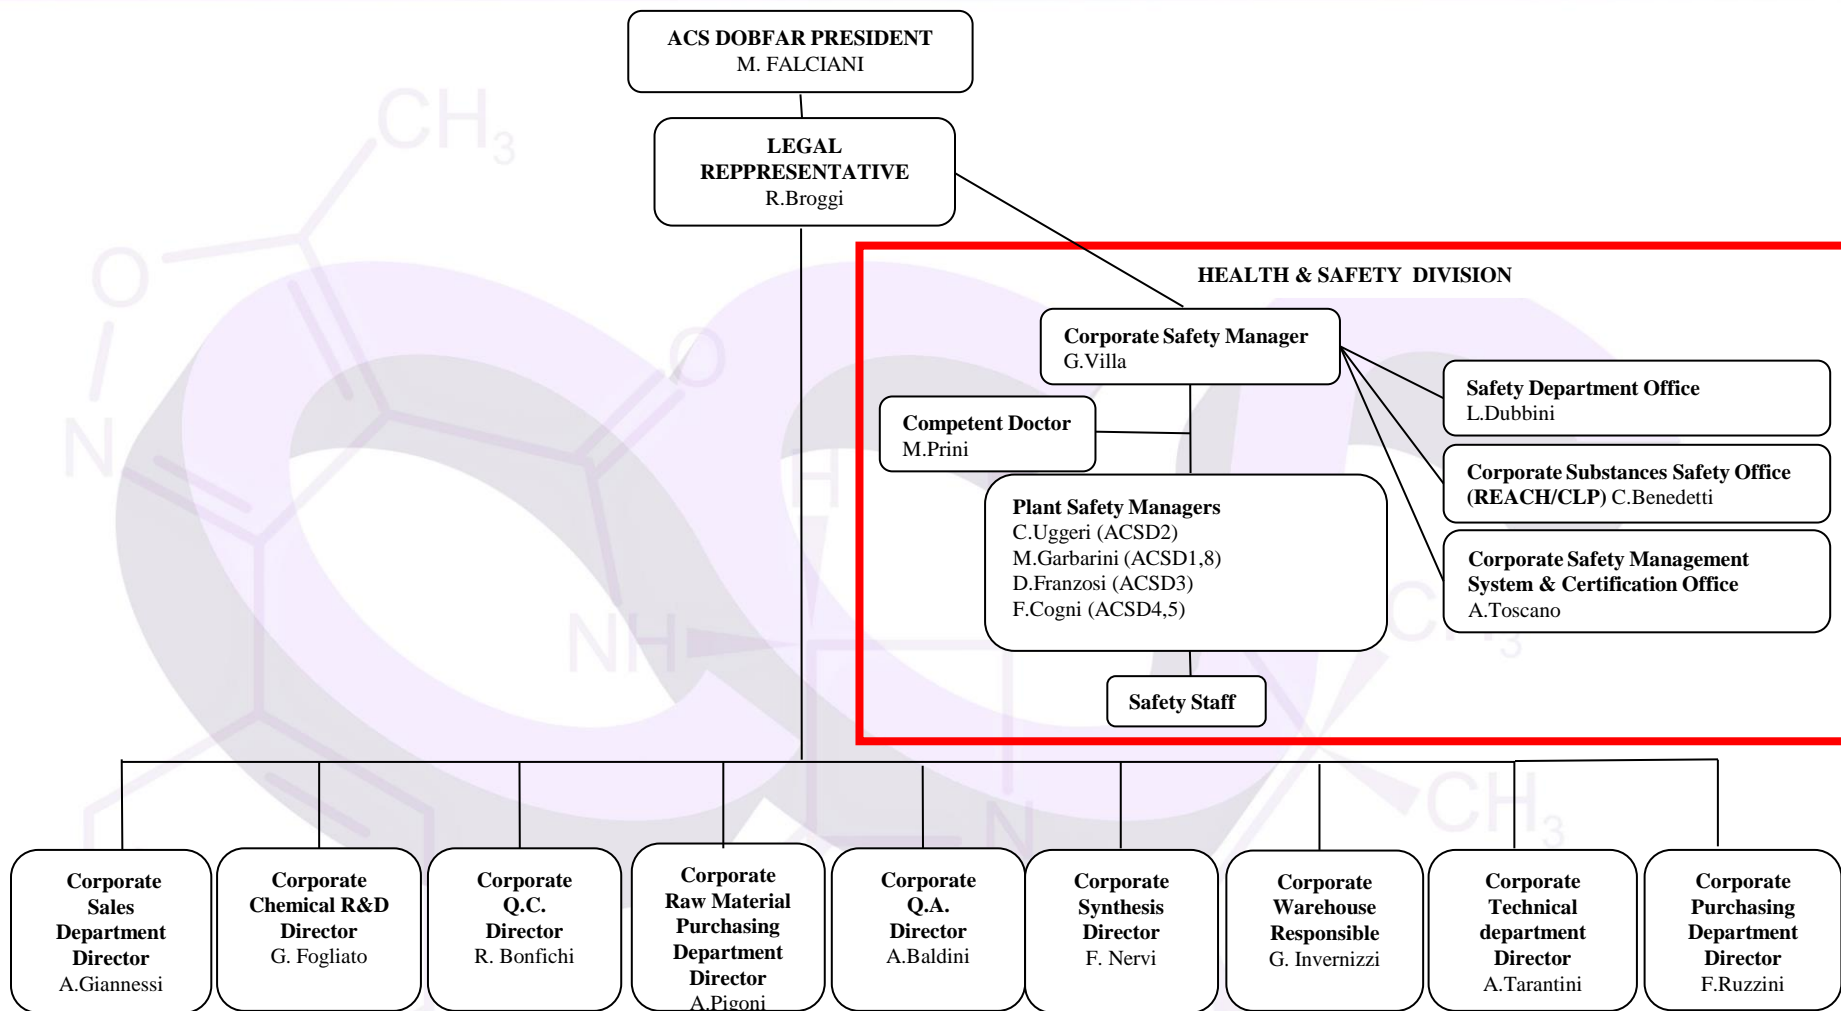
ACS DOBFAR PRESIDENT
M. FALCIANI

LEGAL REPPRESENTATIVE
R.Broggi

HEALTH & SAFETY DIVISION

Corporate Safety Manager
G.Villa

Safety Department Office
L.Dubbini

Competent Doctor
M.Prini

Corporate Substances Safety Office (REACH/CLP) C.Benedetti

Plant Safety Managers
C.Uggeri (ACSD2)
M.Garbarini (ACSD1,8)
D.Franzosi (ACSD3)
F.Cogni (ACSD4,5)

Corporate Safety Management System & Certification Office
A.Toscano

Safety Staff

Corporate Sales Department Director
A.Giannessi

Corporate Chemical R&D Director
G. Fogliato

Corporate Q.C. Director
R. Bonfichi

Corporate Raw Material Purchasing Department Director
A.Pigoni

Corporate Q.A. Director
A.Baldini

Corporate Synthesis Director
F. Nervi

Corporate Warehouse Responsible
G. Invernizzi

Corporate Technical department Director
A.Tarantini

Corporate Purchasing Department Director
F.Ruzzini

$CH_3$

O

N

O

NH

$CH_3$

$CH_3$